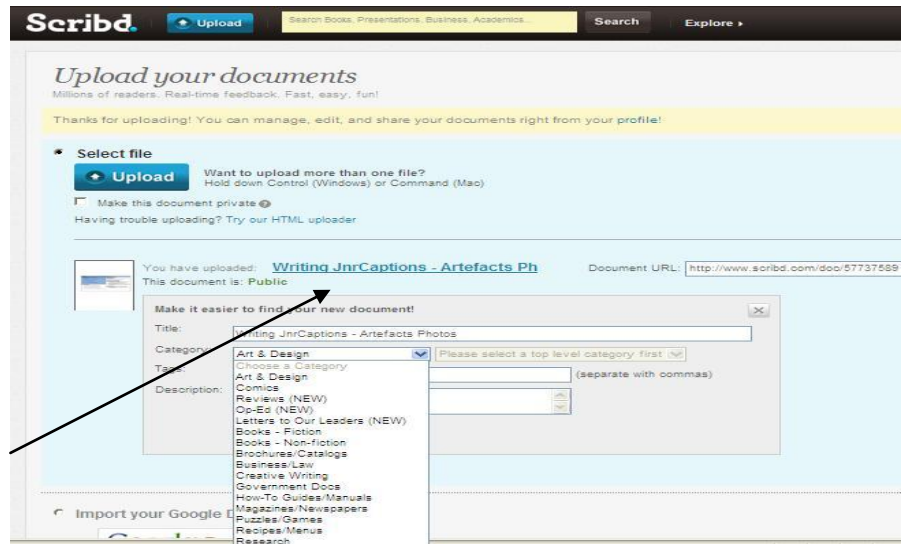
Scribd. Upload Search Books, Presentations, Business, Academics... Search Explore ›

Upload your documents
Millions of readers. Real-time feedback. Fast, easy, fun!

Thanks for uploading! You can manage, edit, and share your documents right from your profile!

Select file
Upload
Want to upload more than one file?
Hold down Control (Windows) or Command (Mac)
Make this document private
Having trouble uploading? Try our HTML uploader

You have uploaded: Writing JnrCaptions - Artefacts Ph
This document is: Public
Document URL: http://www.scribd.com/doc/57737589

Make it easier to find your new document!
Title: Writing JnrCaptions - Artefacts Photos
Category: Art & Design
Please select a top level category first
Tags: (separate with commas)
Description:

Choose a Category
Art & Design
Comics
Reviews (NEW)
Op-Ed (NEW)
Letters to Our Leaders (NEW)
Books - Fiction
Books - Non-fiction
Brochures/Catalogs
Business/Law
Creative Writing
Government Docs
How-To Guides/Manuals
Magazines/Newspapers
Puzzles/Games
Recipes/Menus
Research

Import your Google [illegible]